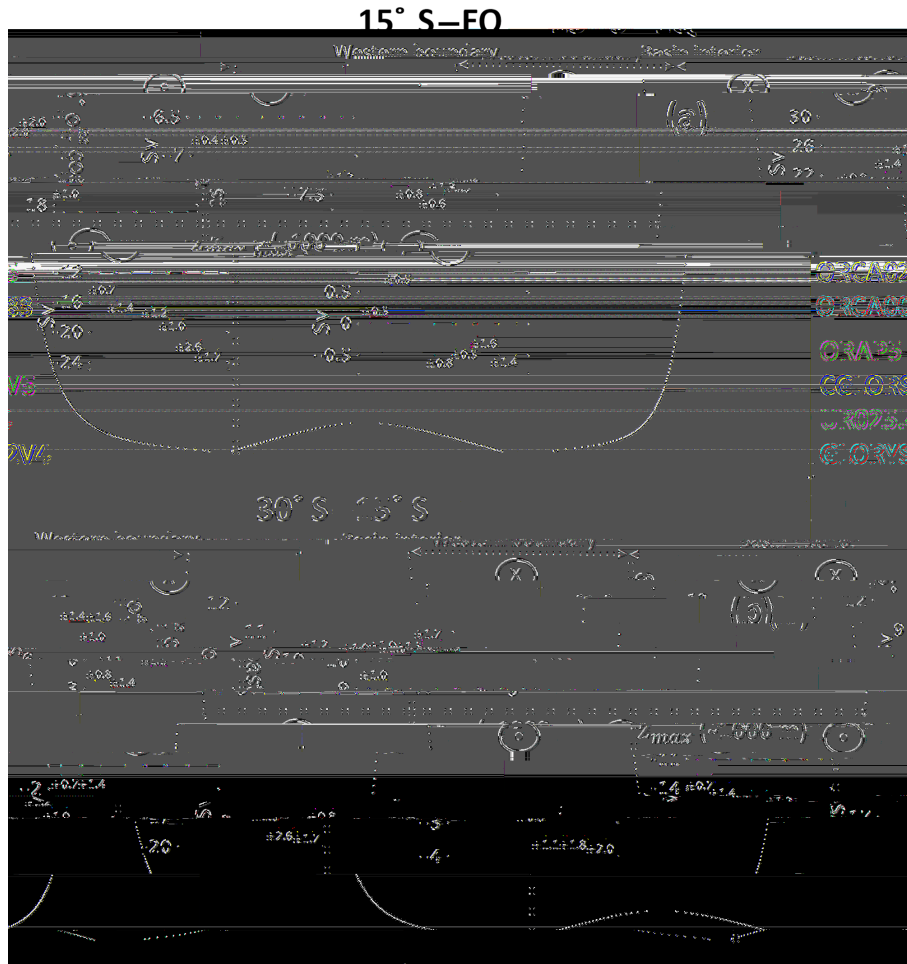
15° S–EQ

Western boundary

Basin Interior

(a)

6.5

±2.0

±0.4 ±0.3

7

30

26

22

±1.4

1.8 ±1.0

7.5

±0.8 ±1.3 ±0.6

$z_{max}$ (~1000 m)

22

±0.7

0.3

±0.8

ORCA025

26

±1.4

±1.2

±1.0

0

±0.5

ORCA12

20

±2.6 ±1.7

ORAS5

24

0.5

±0.8 ±0.5 ±2.6

±1.4

GLORYS

C-GLORYS

30° S–15° S

Western boundary

Basin Interior

(b)

±1.4 ±1.6

12

±1.0

11

±1.2

±0.9 ±1.0 ±0.7

9

±0.8 ±1.4

$z_{max}$ (~500 m)

2

±0.7 ±1.4

14 ±0.7 ±1.4

20

±2.6 ±1.7

±1.1 ±1.8 ±2.0

4